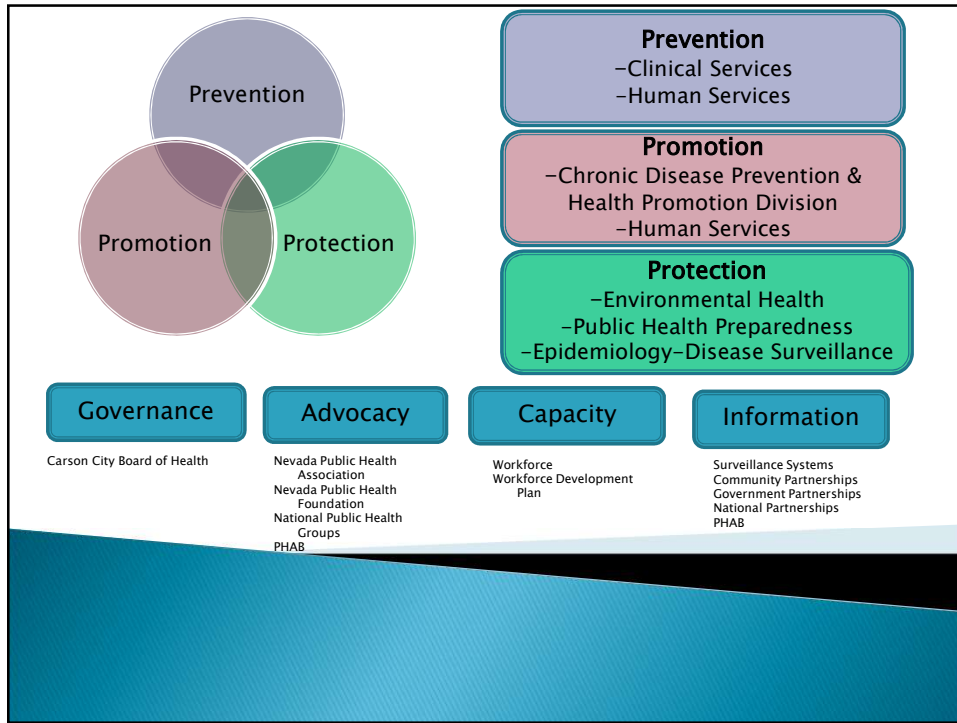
Prevention

Promotion

Protection

Prevention
-Clinical Services
-Human Services

Promotion
-Chronic Disease Prevention & Health Promotion Division
-Human Services

Protection
-Environmental Health
-Public Health Preparedness
-Epidemiology-Disease Surveillance

Governance

Carson City Board of Health

Advocacy

Nevada Public Health Association
Nevada Public Health Foundation
National Public Health Groups
PHAB

Capacity

Workforce
Workforce Development Plan

Information

Surveillance Systems
Community Partnerships
Government Partnerships
National Partnerships
PHAB